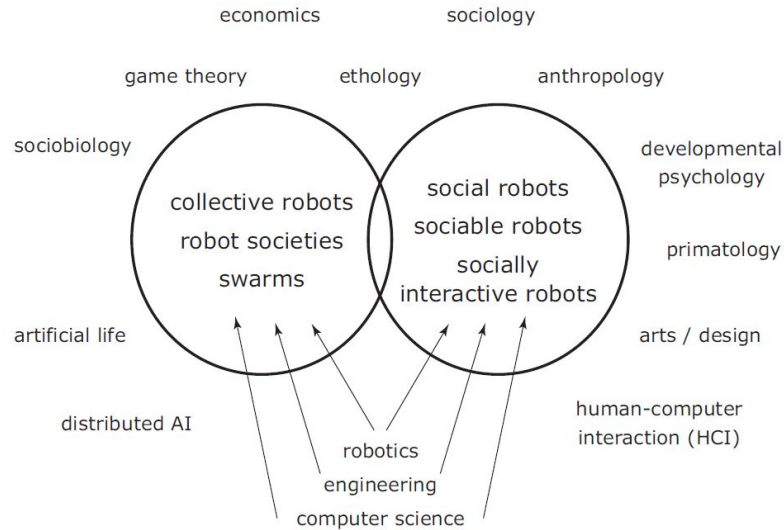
economics

sociology

game theory

ethology

anthropology

sociobiology

developmental psychology

collective robots
robot societies
swarms

social robots
sociable robots
socially interactive robots

primatology

artificial life

arts / design

distributed AI

human-computer interaction (HCI)

robotics

engineering

computer science